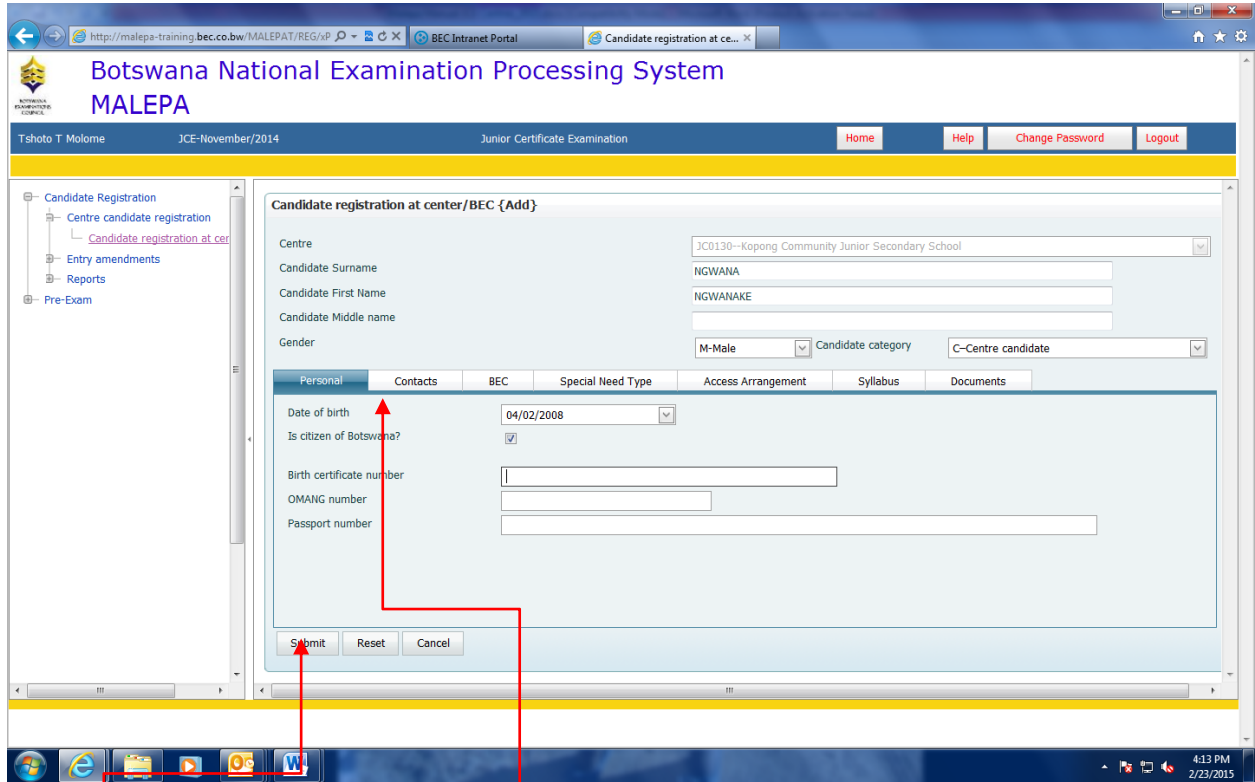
http://malepa-training.bec.co.bw/MALEPAT/REG/xP
BEC Intranet Portal
Candidate registration at ce...

BOTSWANA EXAMINATIONS COUNCIL

Botswana National Examination Processing System
MALEPA

Tshoto T Molome JCE-November/2014 Junior Certificate Examination
Home Help Change Password Logout

Candidate Registration
Centre candidate registration
Candidate registration at cer
Entry amendments
Reports
Pre-Exam

Candidate registration at center/BEC {Add}

Centre JC0130--Kopong Community Junior Secondary School
Candidate Surname NGWANA
Candidate First Name NGWANAKE
Candidate Middle name
Gender M-Male Candidate category C-Centre candidate

Personal | Contacts | BEC | Special Need Type | Access Arrangement | Syllabus | Documents

Date of birth 04/02/2008
Is citizen of Botswana?
Birth certificate number
OMANG number
Passport number

Submit Reset Cancel

4:13 PM
2/23/2015